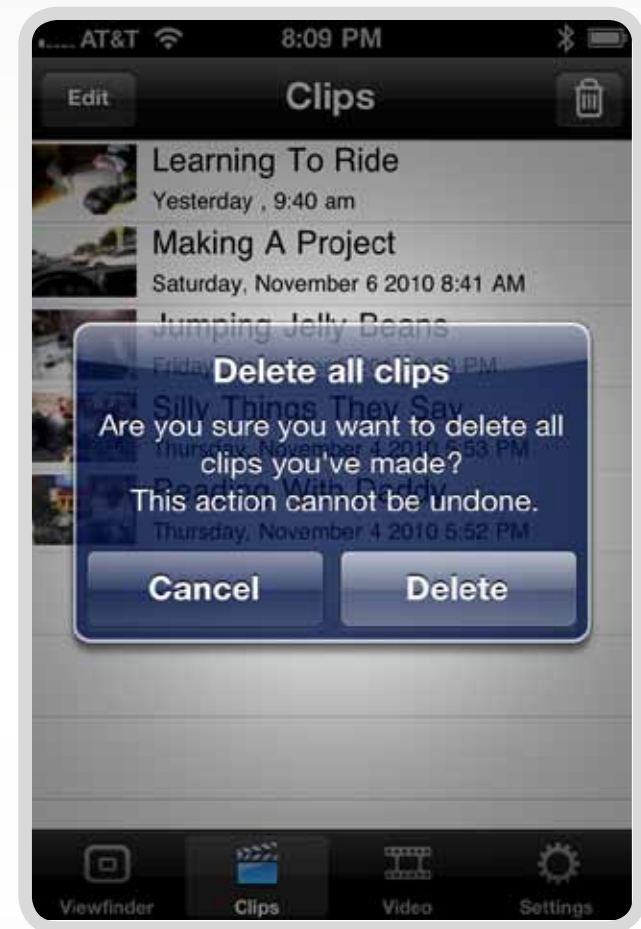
AT&T 8:09 PM

Edit
Clips

Learning To Ride
Yesterday , 9:40 am

Making A Project
Saturday, November 6 2010 8:41 AM

Jumping Jelly Beans
Friday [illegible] PM

Silly Things They Say
Thursday, November 4 2010 5:53 PM

Reading With Daddy
Thursday, November 4 2010 5:52 PM

Delete all clips
Are you sure you want to delete all clips you've made?
This action cannot be undone.

Cancel
Delete

Viewfinder
Clips
Video
Settings